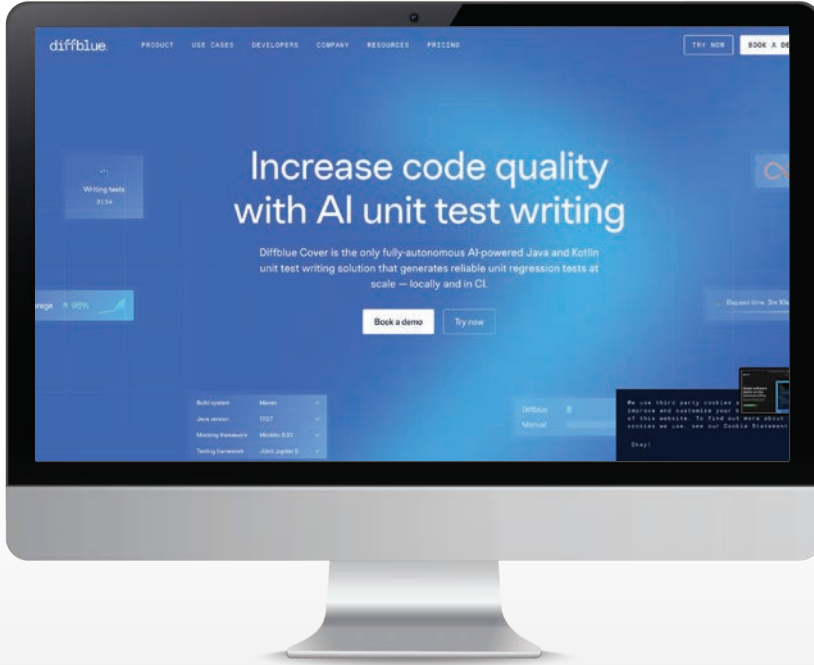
diffblue. PRODUCT USE CASES DEVELOPERS COMPANY RESOURCES PRICING

TRY NOW BOOK A DE

Writing tests
3134

Increase code quality with AI unit test writing

Diffblue Cover is the only fully-autonomous AI-powered Java and Kotlin unit test writing solution that generates reliable unit regression tests at scale — locally and in CI.

Book a demo Try now

rage 98%

Elapsed time 3m 10s

Build system Maven
Java version 17
Mocking framework Mockito 5.
Testing framework JUnit Jupiter 5

Diffblue
Manual

We use third party cookies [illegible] improve and customize your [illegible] of this website. To find out more about cookies we use, see our Cookie Statement

Okay!